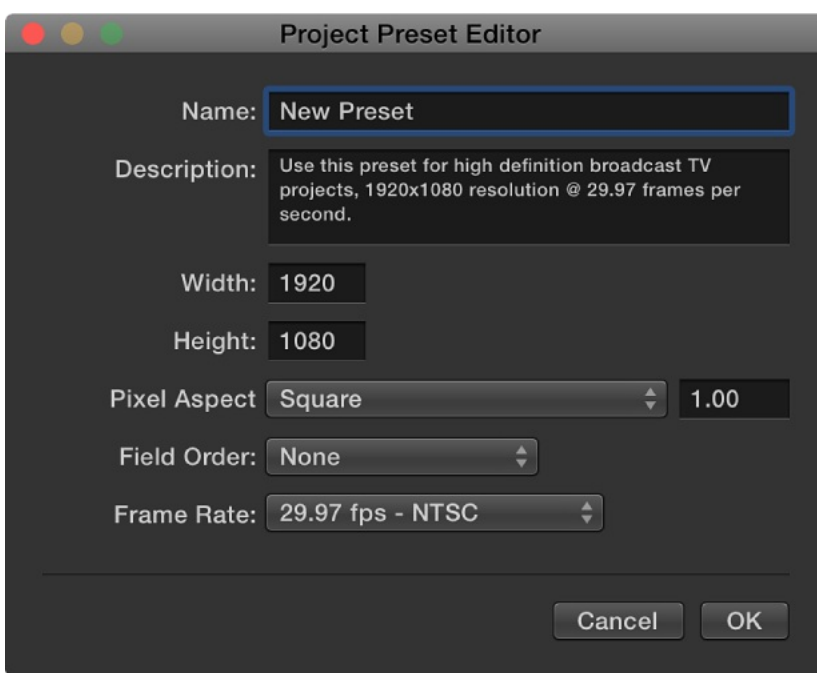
Project Preset Editor

Name: New Preset

Description: Use this preset for high definition broadcast TV projects, 1920x1080 resolution @ 29.97 frames per second.

Width: 1920

Height: 1080

Pixel Aspect Square 1.00

Field Order: None

Frame Rate: 29.97 fps - NTSC

Cancel OK